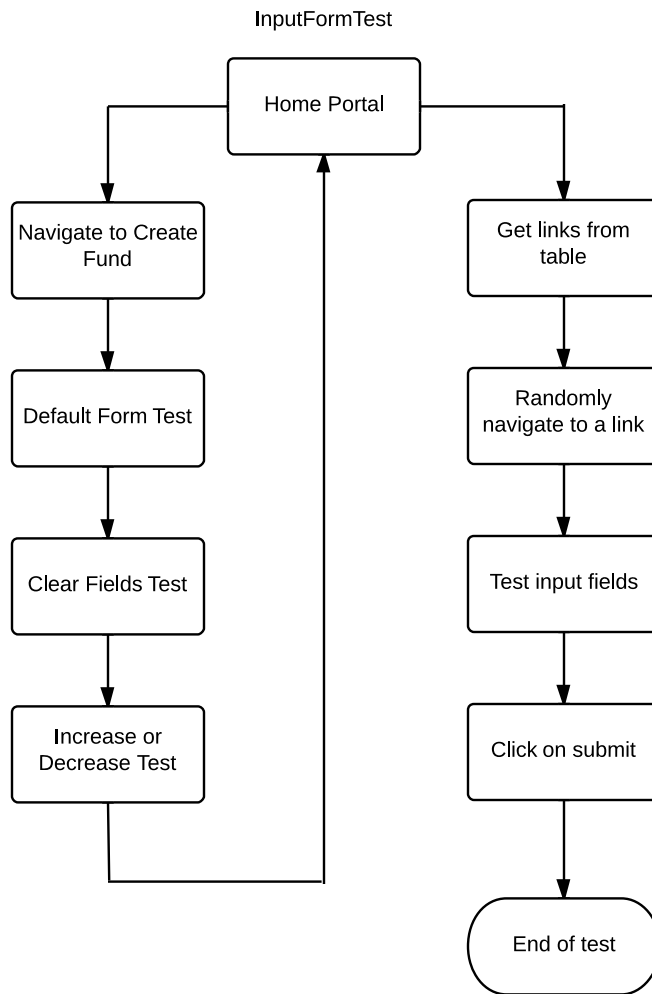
InputFormTest

Home Portal

Navigate to Create Fund

Default Form Test

Clear Fields Test

Increase or Decrease Test

Get links from table

Randomly navigate to a link

Test input fields

Click on submit

End of test